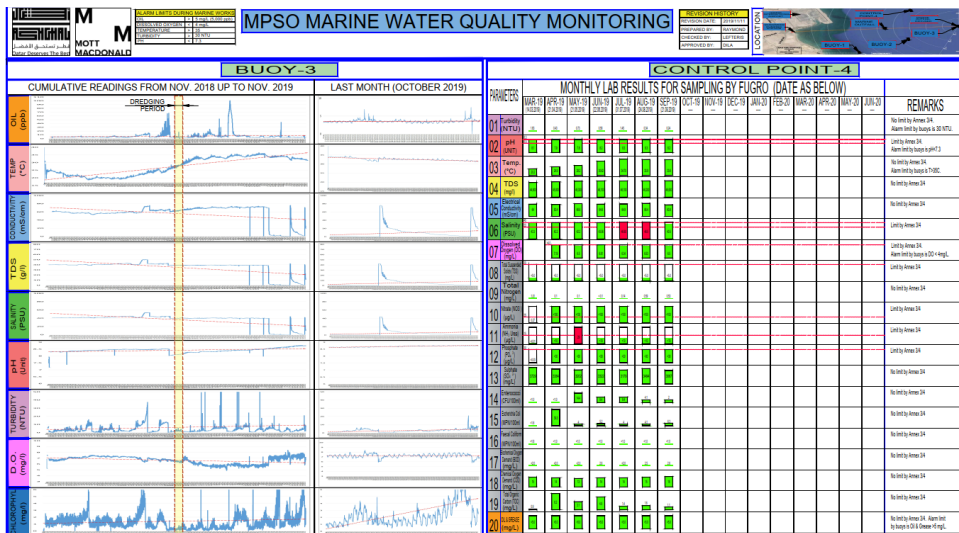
Qatar Deserves The Best

MOTT MACDONALD

ALARM LIMITS DURING MARINE WORKS

| OIL | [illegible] |
|---|---|
| DISSOLVED OXYGEN | < 4 mg/L |
| TEMPERATURE | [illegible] |
| TURBIDITY | > 30 NTU |
| pH | > 7.3 |

MPSO MARINE WATER QUALITY MONITORING

REVISION HISTORY

| REVISION DATE | 2019/11/11 |
|---|---|
| PREPARED BY: | RAYMOND |
| CHECKED BY: | LEFTERIS |
| APPROVED BY: | DILA |

LOCATION

BUOY-3

CUMULATIVE READINGS FROM NOV. 2018 UP TO NOV. 2019

LAST MONTH (OCTOBER 2019)

DREDGING PERIOD

OIL (ppb)

TEMP. (°C)

CONDUCTIVITY (mS/cm)

TDS (g/l)

SALINITY (PSU)

pH (Unit)

TURBIDITY (NTU)

D.O. (mg/l)

CHLOROPHYL (mg/l)

CONTROL POINT-4

MONTHLY LAB RESULTS FOR SAMPLING BY FUGRO (DATE AS BELOW)

PARAMETERS

MAR-19 APR-19 MAY-19 JUN-19 JUL-19 AUG-19 SEP-19 OCT-19 NOV-19 DEC-19 JAN-20 FEB-20 MAR-20 APR-20 MAY-20 JUN-20

REMARKS

01 Turbidity (NTU) — No limit by Annex 3/4. Alarm limit by buoys is 30 NTU.

02 pH (UNIT) — Limit by Annex 3/4. Alarm limit by buoys is pH 7.3

03 Temp. (°C) — No limit by Annex 3/4. Alarm limit by buoys is T>35C.

04 TDS (mg/l) — No limit by Annex 3/4

05 Electrical Conductivity (mS/cm) — No limit by Annex 3/4

06 Salinity (PSU) — Limit by Annex 3/4

07 Dissolved Oxygen DO (mg/L) — Limit by Annex 3/4. Alarm limit by buoys is DO < 4mg/L

08 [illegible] — Limit by Annex 3/4

09 Total Nitrogen (mg/L)

10 Nitrate (NO3) (mg/L) — Limit by Annex 3/4

11 Ammonia (mg/L) — Limit by Annex 3/4

12 Phosphate (mg/L) — Limit by Annex 3/4

13 Sulphate (mg/L) — Limit by Annex 3/4

14 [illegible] — No limit by Annex 3/4

15 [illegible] — Limit by Annex 3/4

16 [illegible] — Limit by Annex 3/4

17 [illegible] — Limit by Annex 3/4

18 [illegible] — Limit by Annex 3/4

19 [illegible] — Limit by Annex 3/4

20 O & G/FOG (mg/L) — No limit by Annex 3/4. Alarm limit by buoys is Oil & Grease >5 mg/L.